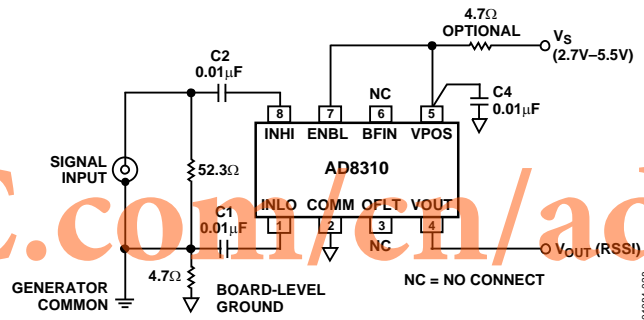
4.7Ω
OPTIONAL
$V_S$
(2.7V–5.5V)

C2
0.01μF

NC

C4
0.01μF

8 INHI
7 ENBL
6 BFIN
5 VPOS

SIGNAL
INPUT

52.3Ω

AD8310

C1
0.01μF

INLO 1
COMM 2
OFLT 3
VOUT 4

NC

$V_{OUT}$ (RSSI)

GENERATOR
COMMON

4.7Ω

BOARD-LEVEL
GROUND

NC = NO CONNECT

c.com/cn/ac